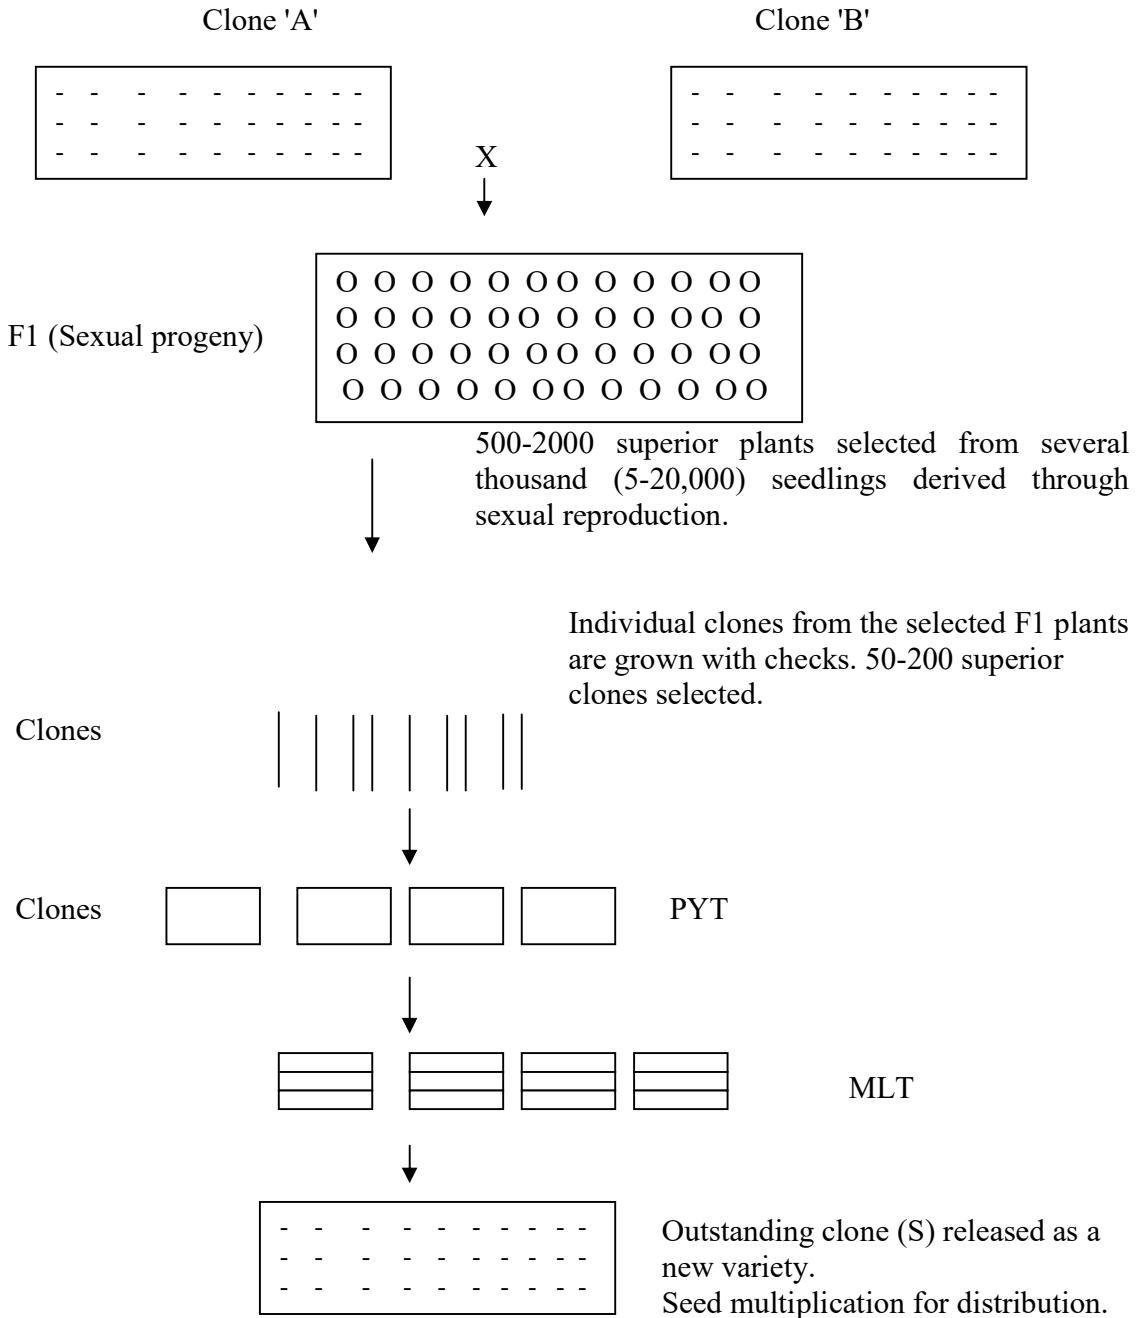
Clone 'A'

Clone 'B'

X

F1 (Sexual progeny)

O O O O O OO O O O OO
O O O O OO O O O OO O
O O O O O OO O O O OO
O O O O O OO O O O OO

500-2000 superior plants selected from several thousand (5-20,000) seedlings derived through sexual reproduction.

Individual clones from the selected F1 plants are grown with checks. 50-200 superior clones selected.

Clones

Clones

PYT

MLT

Outstanding clone (S) released as a new variety.
Seed multiplication for distribution.